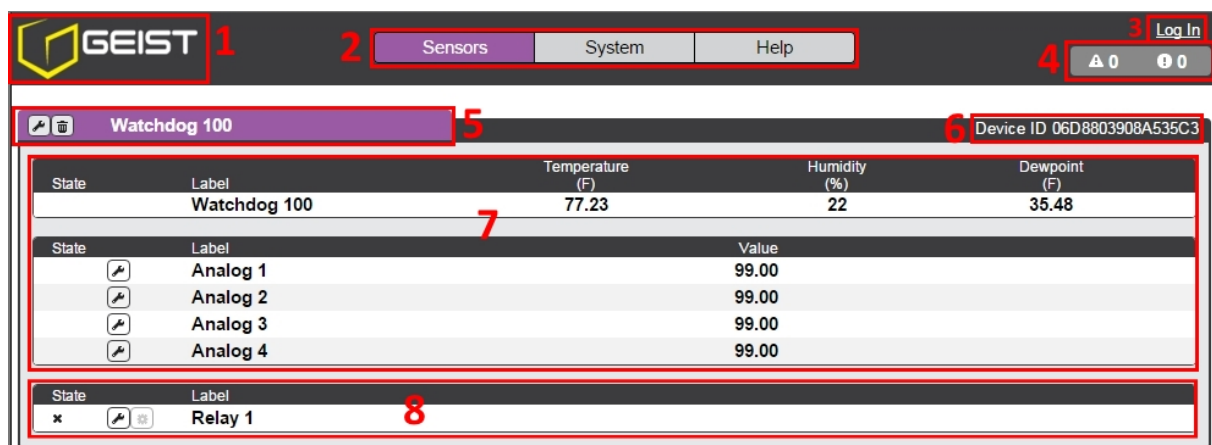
GEIST 1

2 Sensors System Help

3 Log In

4 0 0

Watchdog 100 5

6 Device ID 06D8803908A535C3

| State | Label | Temperature (F) | Humidity (%) | Dewpoint (F) |
|---|---|---|---|---|
| | Watchdog 100 | 77.23 | 22 | 35.48 |

7

| State | | Label | Value |
|---|---|---|---|
| | | Analog 1 | 99.00 |
| | | Analog 2 | 99.00 |
| | | Analog 3 | 99.00 |
| | | Analog 4 | 99.00 |

| State | | Label |
|---|---|---|
| × | | Relay 1 |

8